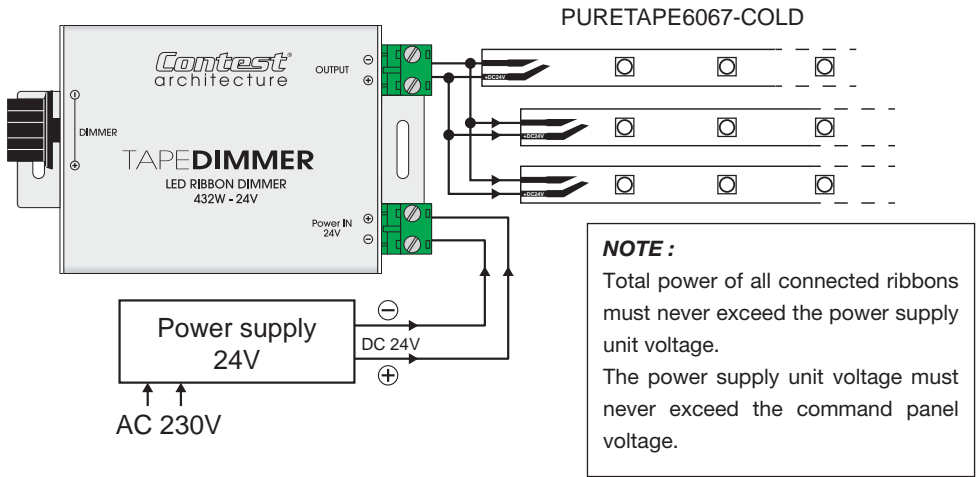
PURETAPE6067-COLD

Contest®
architecture

OUTPUT ⊖ ⊕

DIMMER

TAPEDIMMER
LED RIBBON DIMMER
432W - 24V

Power IN 24V ⊕ ⊖

+DC24V

+DC24V

+DC24V

NOTE :
Total power of all connected ribbons must never exceed the power supply unit voltage.
The power supply unit voltage must never exceed the command panel voltage.

Power supply
24V

⊖
DC 24V
⊕

AC 230V